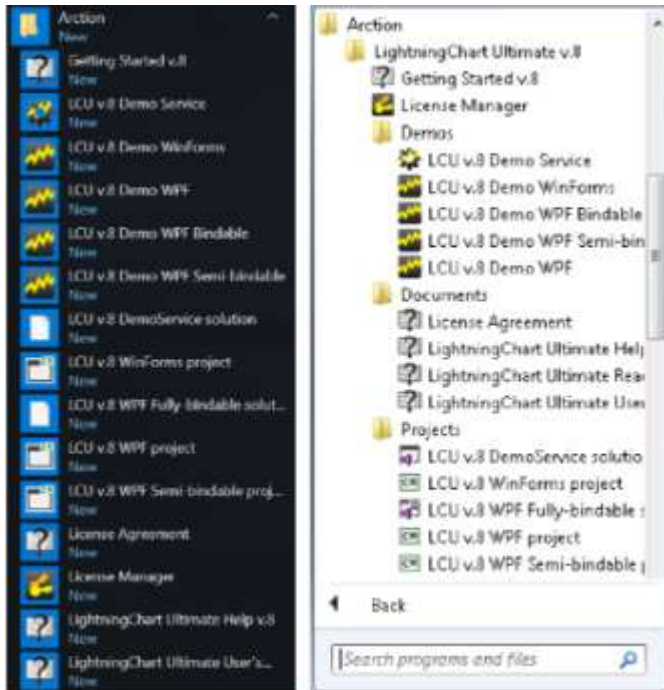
Arction
New
Getting Started v.8
New
LCU v.8 Demo Service
New
LCU v.8 Demo WinForms
New
LCU v.8 Demo WPF
New
LCU v.8 Demo WPF Bindable
New
LCU v.8 Demo WPF Semi-bindable
New
LCU v.8 DemoService solution
New
LCU v.8 WinForms project
New
LCU v.8 WPF Fully-bindable solut...
New
LCU v.8 WPF project
New
LCU v.8 WPF Semi-bindable proj...
New
License Agreement
New
License Manager
New
LightningChart Ultimate Help v.8
New
LightningChart Ultimate User's...
New

Arction
LightningChart Ultimate v.8
Getting Started v.8
License Manager
Demos
LCU v.8 Demo Service
LCU v.8 Demo WinForms
LCU v.8 Demo WPF Bindable
LCU v.8 Demo WPF Semi-bin
LCU v.8 Demo WPF
Documents
License Agreement
LightningChart Ultimate Help
LightningChart Ultimate Rea
LightningChart Ultimate Use
Projects
LCU v.8 DemoService solutio
LCU v.8 WinForms project
LCU v.8 WPF Fully-bindable
LCU v.8 WPF project
LCU v.8 WPF Semi-bindable
Back
Search programs and files